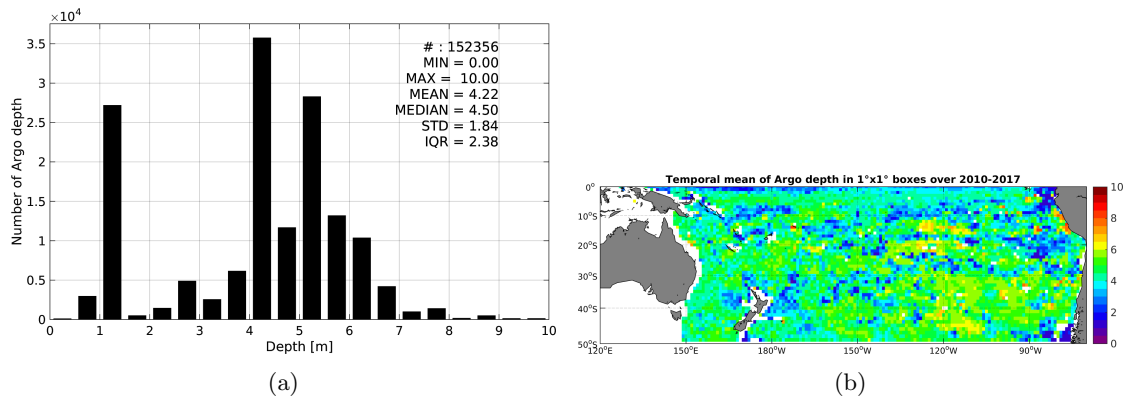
$\times 10^4$

3.5
3
2.5
2
1.5
1
0.5
0

Number of Argo depth

# : 152356
MIN = 0.00
MAX = 10.00
MEAN = 4.22
MEDIAN = 4.50
STD = 1.84
IQR = 2.38

0 1 2 3 4 5 6 7 8 9 10
Depth [m]

(a)

Temporal mean of Argo depth in 1°x1° boxes over 2010-2017

0°
10°S
20°S
30°S
40°S
50°S

120°E 150°E 180°W 150°W 120°W 90°W

10
8
6
4
2
0

(b)